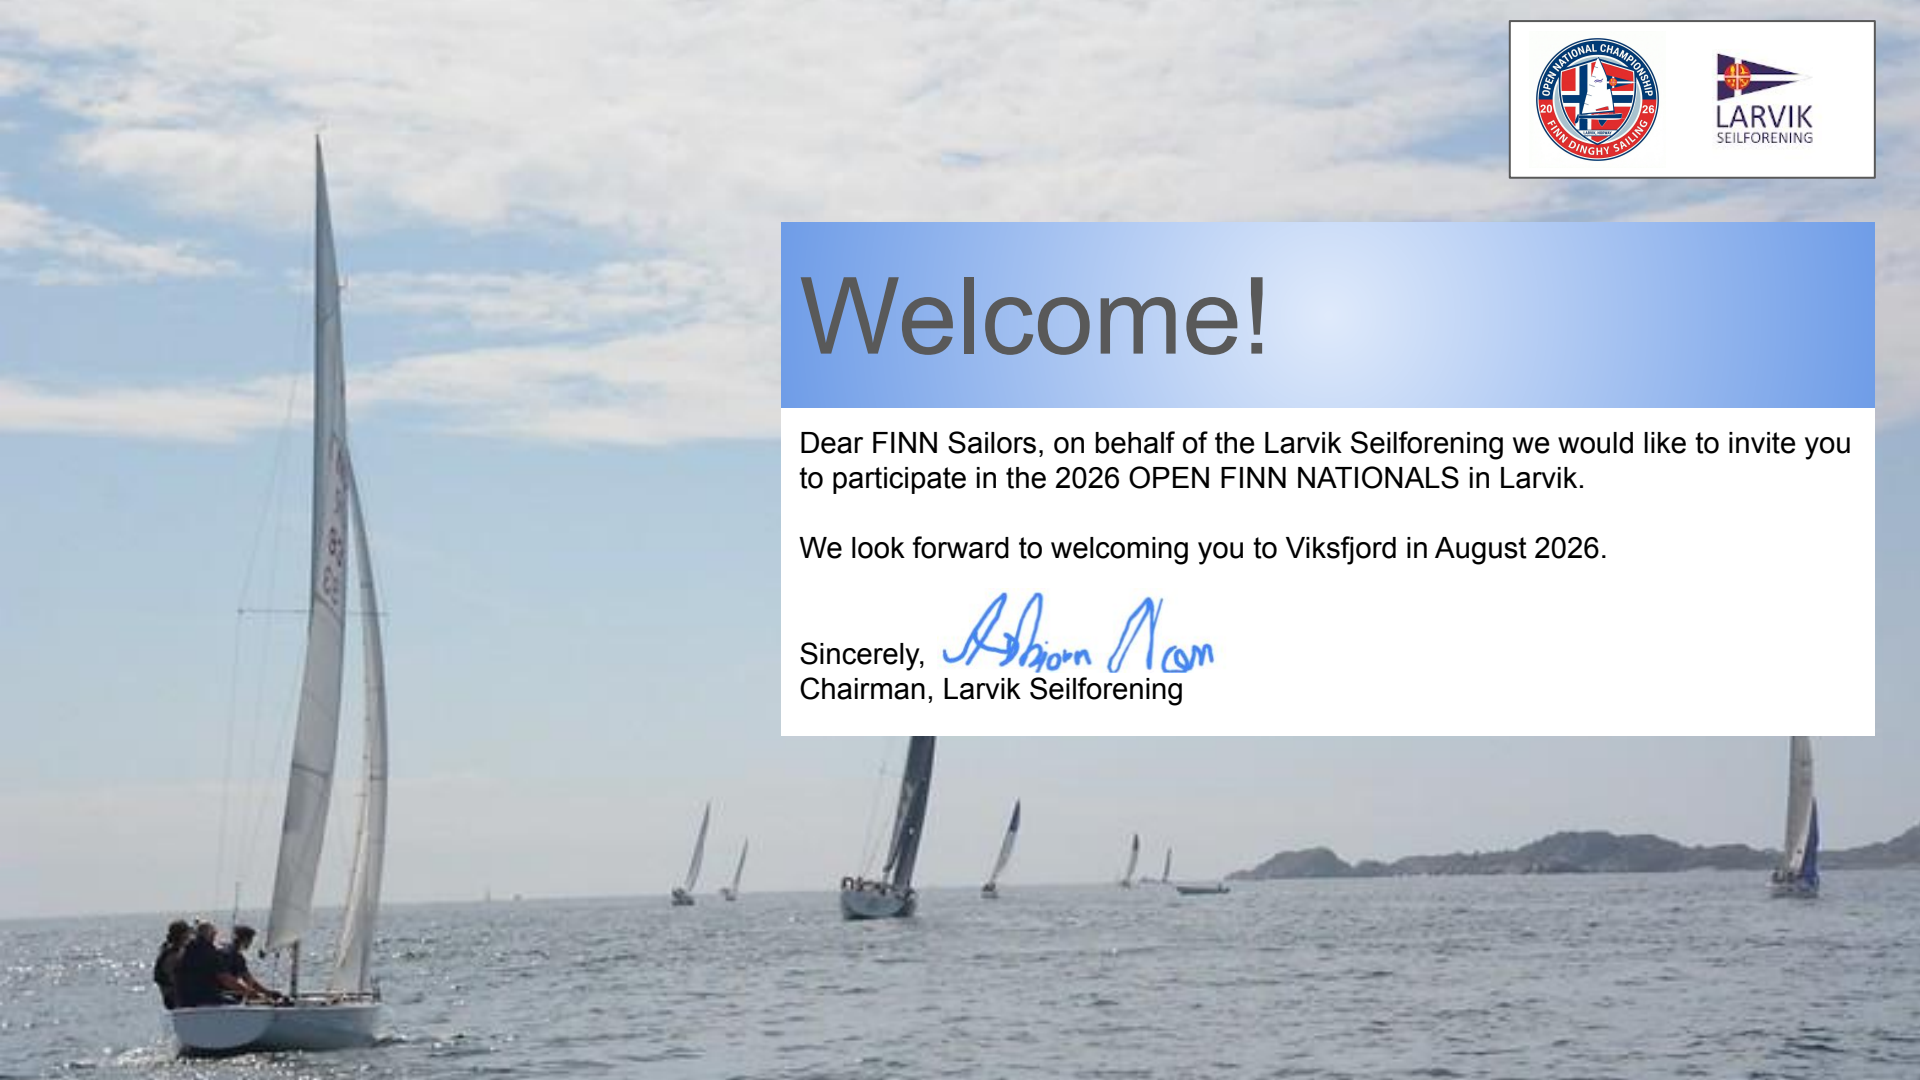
OPEN NATIONAL CHAMPIONSHIP
20 26
FINN DINGHY SAILING

LARVIK
SEILFORENING

Welcome!

Dear FINN Sailors, on behalf of the Larvik Seilforening we would like to invite you to participate in the 2026 OPEN FINN NATIONALS in Larvik.

We look forward to welcoming you to Viksfjord in August 2026.

Sincerely, Asbjørn Nøm
Chairman, Larvik Seilforening